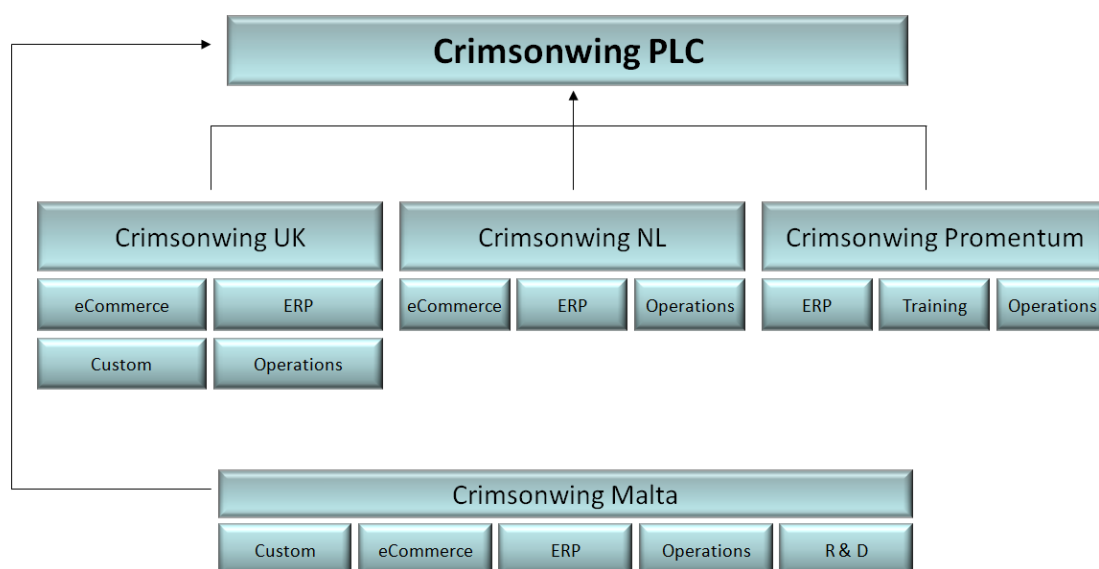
Crimsonwing PLC

Crimsonwing UK

eCommerce

ERP

Custom

Operations

Crimsonwing NL

eCommerce

ERP

Operations

Crimsonwing Promentum

ERP

Training

Operations

Crimsonwing Malta

Custom

eCommerce

ERP

Operations

R & D